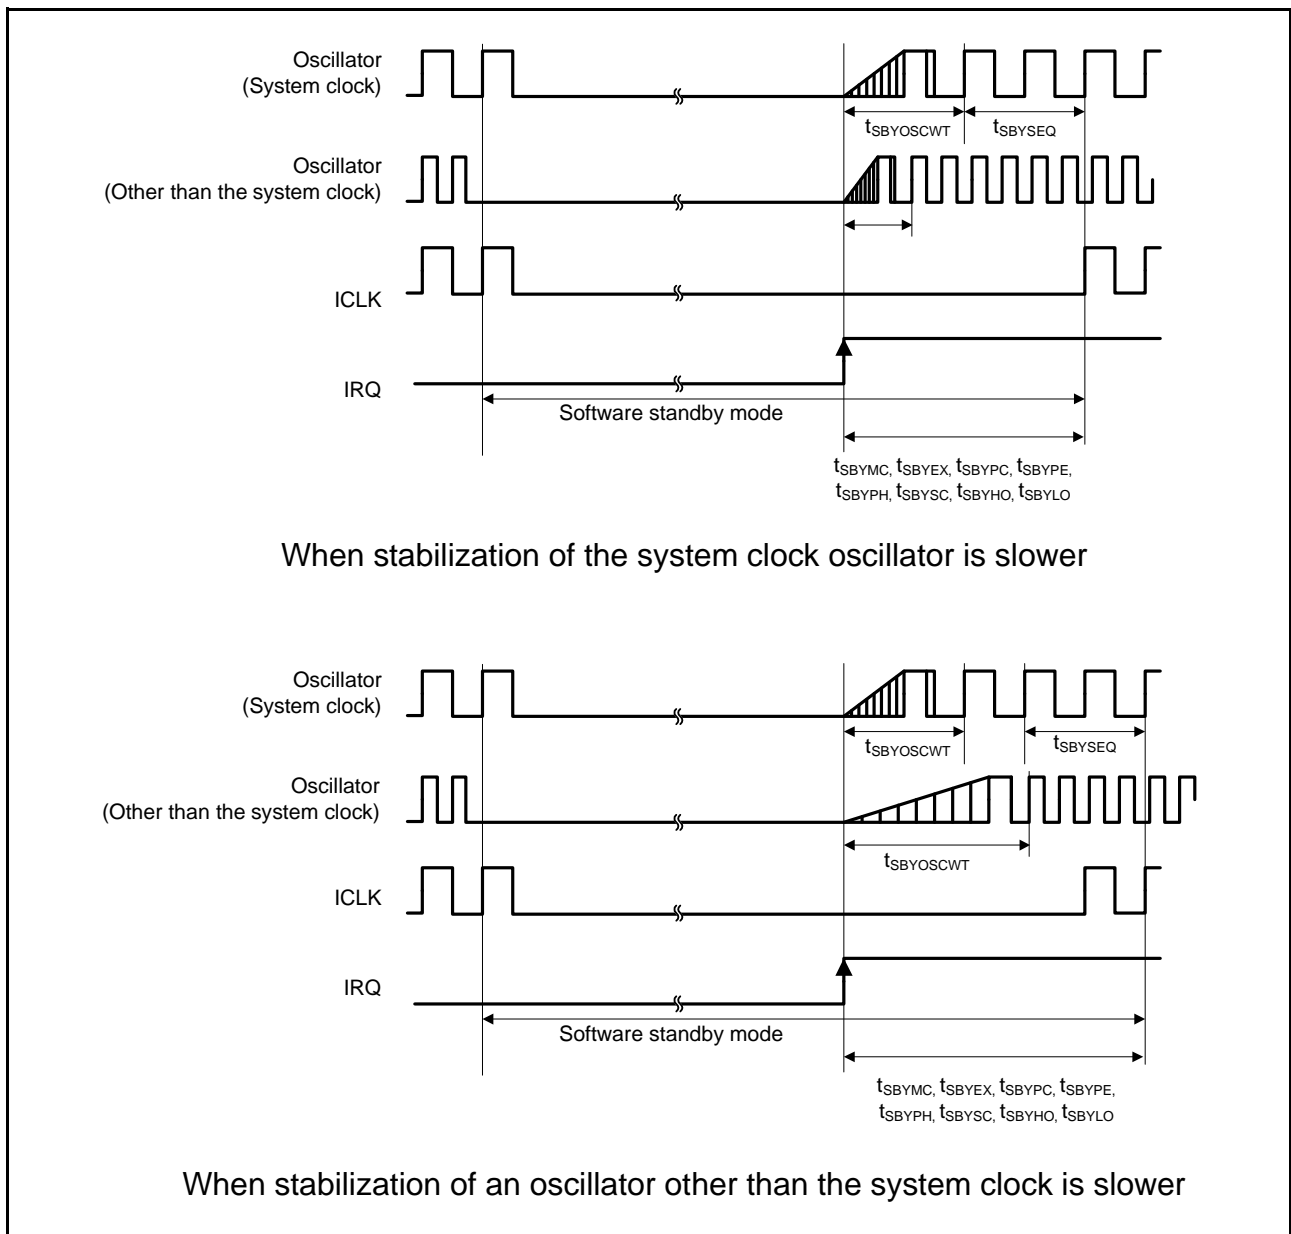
Oscillator
(System clock)

$t_{SBYOSCWT}$ $t_{SBYSEQ}$

Oscillator
(Other than the system clock)

ICLK

IRQ

Software standby mode

$t_{SBYMC}$, $t_{SBYEX}$, $t_{SBYPC}$, $t_{SBYPE}$, $t_{SBYPH}$, $t_{SBYSC}$, $t_{SBYHO}$, $t_{SBYLO}$

When stabilization of the system clock oscillator is slower

Oscillator
(System clock)

$t_{SBYOSCWT}$ $t_{SBYSEQ}$

Oscillator
(Other than the system clock)

$t_{SBYOSCWT}$

ICLK

IRQ

Software standby mode

$t_{SBYMC}$, $t_{SBYEX}$, $t_{SBYPC}$, $t_{SBYPE}$, $t_{SBYPH}$, $t_{SBYSC}$, $t_{SBYHO}$, $t_{SBYLO}$

When stabilization of an oscillator other than the system clock is slower